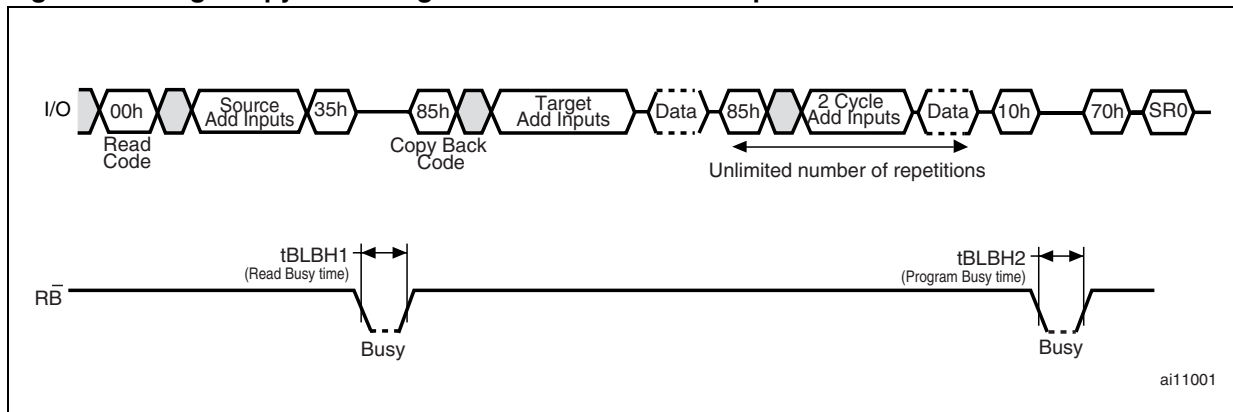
I/O 00h Source Add Inputs 35h 85h Target Add Inputs Data 85h 2 Cycle Add Inputs Data 10h 70h SR0

Read Code

Copy Back Code

Unlimited number of repetitions

tBLBH1 (Read Busy time)

tBLBH2 (Program Busy time)

$R\bar{B}$

Busy

Busy

ai11001